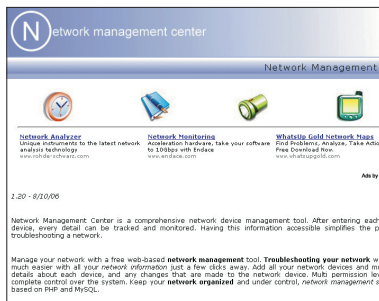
N etwork management center

Network Management

Network Analyzer
Unique instruments to the latest network analysis technology
www.rohde-schwarz.com

Network Monitoring
Acceleration hardware, take your software to 10Gbps with Endace
www.endace.com

WhatsUp Gold Network Maps
Find Problems, Analyze, Take Actio
Free Download Now.
www.whatsupgold.com

Ads by

1.20 - 8/10/06

Network Management Center is a comprehensive network device management tool. After entering each device, every detail can be tracked and monitored. Having this information accessible simplifies the p troubleshooting a network.

Manage your network with a free web-based **network management** tool. **Troubleshooting your network** w much easier with all your *network information* just a few clicks away. Add all your network devices and m details about each device, and any changes that are made to the network device. Multi permission le complete control over who can edit. Keep your **network organized** and under control, *network management s* based on PHP and MySQL.